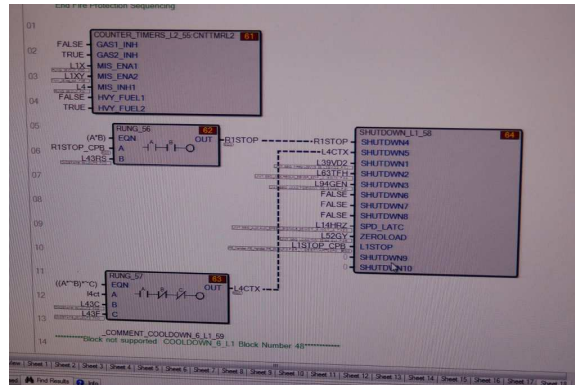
End Fire Protection Sequencing

01
02
03
04
05
06
07
08
09
10
11
12
13
14

COUNTER_TIMERS_L2_55:CNTTMRL2 61
FALSE GAS1_INH
TRUE GAS2_INH
L1X MIS_ENA1
L1XY MIS_ENA2
L4 MIS_INH1
FALSE HVY_FUEL1
TRUE HVY_FUEL2

RUNG_56 62
(A*B) EQN
R1STOP_CPB A
L43RS B
OUT R1STOP
A B

SHUTDOWN_L1_58 64
R1STOP SHUTDWN4
L4CTX SHUTDWN5
L39VD2 SHUTDWN1
L63TFH SHUTDWN2
L94GEN SHUTDWN3
FALSE SHUTDWN6
FALSE SHUTDWN7
FALSE SHUTDWN8
L14HRZ SPD_LATC
L52GY ZEROLOAD
L1STOP_CPB L1STOP
0 SHUTDWN9
0 SHUTDWN10

RUNG_57 63
((A**B)**C) EQN
l4c A
L43C B
L43F C
OUT L4CTX
A B C

_COMMENT_COOLDOWN_6_L1_59
*******Block not supported COOLDOWN_6_L1 Block Number 48*******

Sheet 1 | Sheet 2 | Sheet 3 | Sheet 4 | Sheet 5 | Sheet 6 | Sheet 7 | Sheet 8 | Sheet 9 | Sheet 10 | Sheet 11 | Sheet 12 | Sheet 13 | Sheet 14 | Sheet 15 | Sheet 16 | Sheet 17 | Sheet 18
Find Results | Info